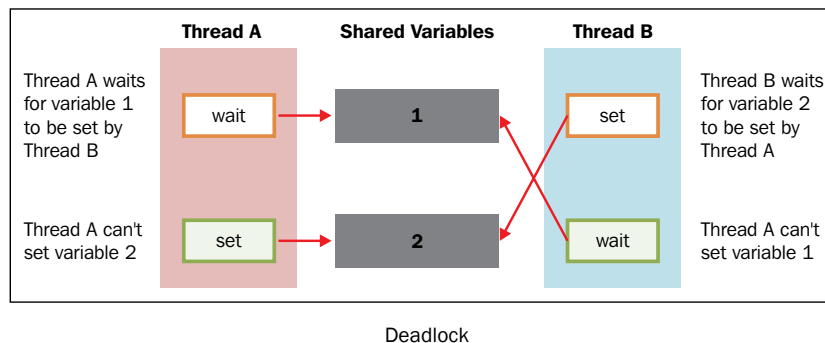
Thread A

Shared Variables

Thread B

Thread A waits for variable 1 to be set by Thread B

wait

1

set

Thread B waits for variable 2 to be set by Thread A

Thread A can't set variable 2

set

2

wait

Thread A can't set variable 1

Deadlock